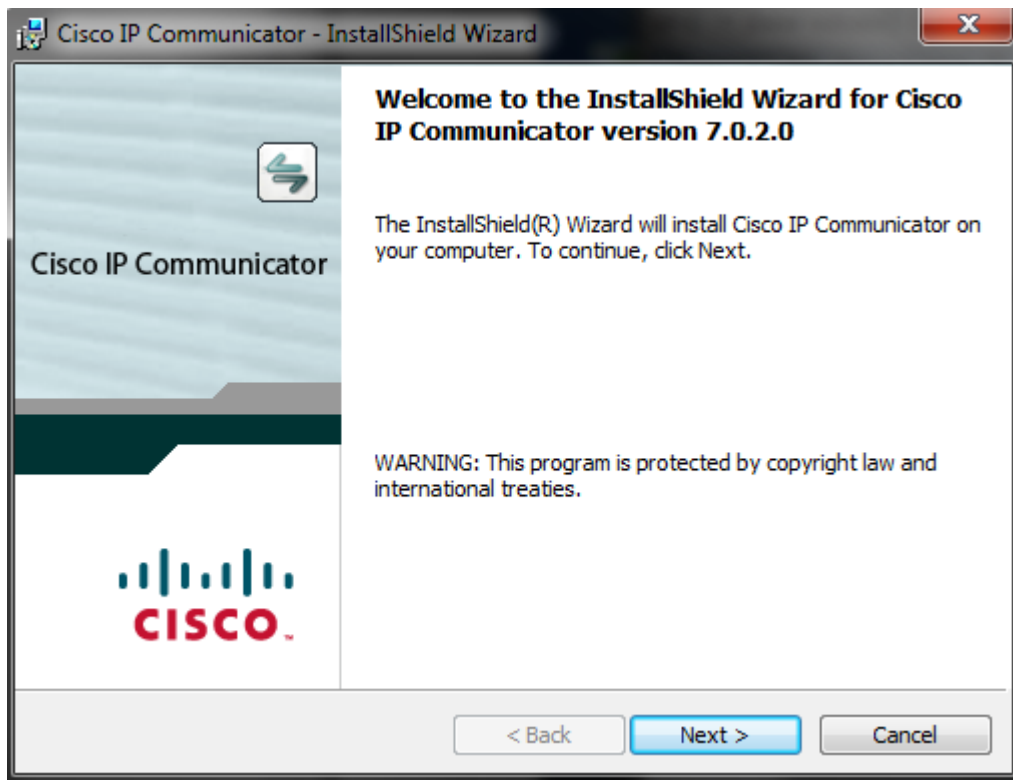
Cisco IP Communicator - InstallShield Wizard

Cisco IP Communicator

Welcome to the InstallShield Wizard for Cisco IP Communicator version 7.0.2.0

The InstallShield(R) Wizard will install Cisco IP Communicator on your computer. To continue, click Next.

WARNING: This program is protected by copyright law and international treaties.

CISCO

< Back

Next >

Cancel